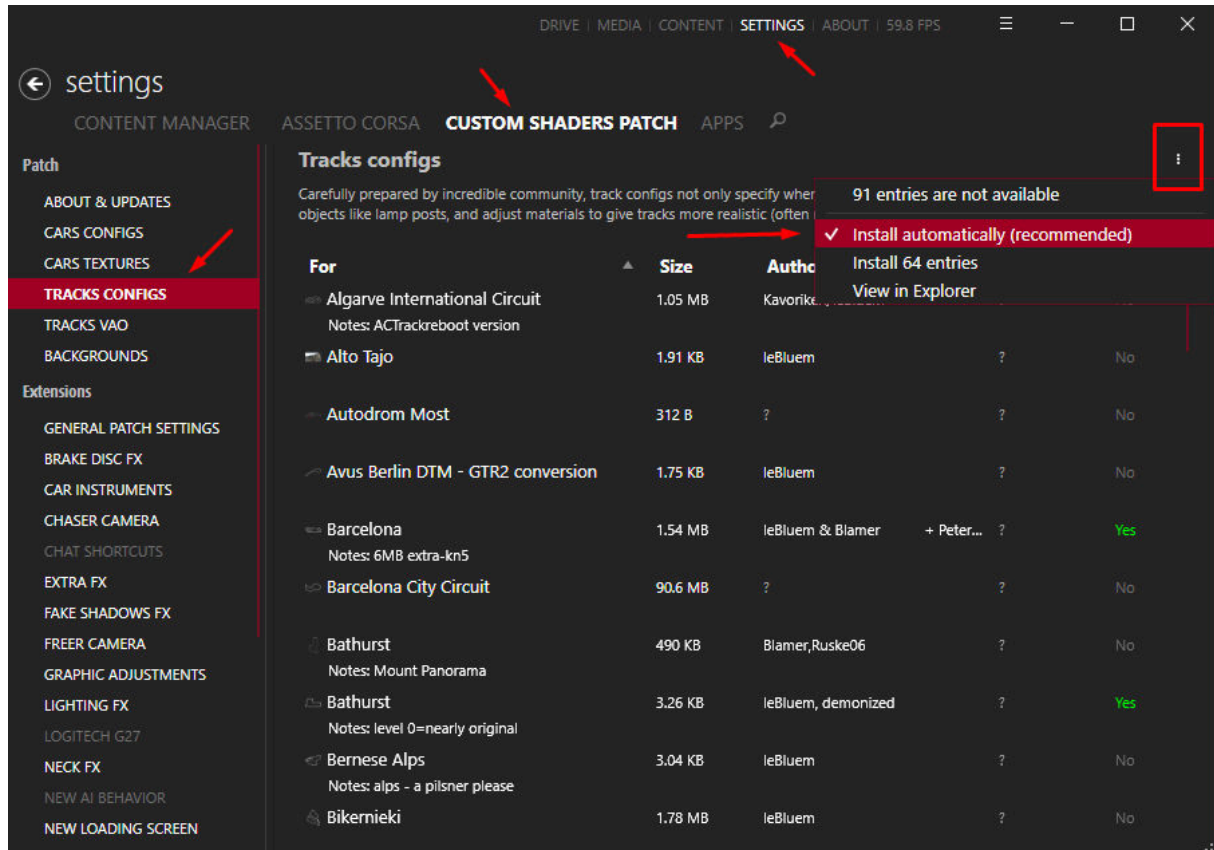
DRIVE | MEDIA | CONTENT | SETTINGS | ABOUT | 59.8 FPS

settings

CONTENT MANAGER ASSETTO CORSA CUSTOM SHADERS PATCH APPS

Patch
ABOUT & UPDATES
CARS CONFIGS
CARS TEXTURES
TRACKS CONFIGS
TRACKS VAO
BACKGROUNDS
Extensions
GENERAL PATCH SETTINGS
BRAKE DISC FX
CAR INSTRUMENTS
CHASER CAMERA
CHAT SHORTCUTS
EXTRA FX
FAKE SHADOWS FX
FREER CAMERA
GRAPHIC ADJUSTMENTS
LIGHTING FX
LOGITECH G27
NECK FX
NEW AI BEHAVIOR
NEW LOADING SCREEN

Tracks configs

Carefully prepared by incredible community, track configs not only specify wher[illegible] objects like lamp posts, and adjust materials to give tracks more realistic (often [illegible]

91 entries are not available
✓ Install automatically (recommended)
Install 64 entries
View in Explorer

| For | Size | Autho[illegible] | | | |
|---|---|---|---|---|---|
| Algarve International Circuit Notes: ACTrackreboot version | 1.05 MB | Kavorike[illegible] | | | |
| Alto Tajo | 1.91 KB | leBluem | | ? | No |
| Autodrom Most | 312 B | ? | | ? | No |
| Avus Berlin DTM - GTR2 conversion | 1.75 KB | leBluem | | ? | No |
| Barcelona Notes: 6MB extra-kn5 | 1.54 MB | leBluem & Blamer | + Peter... | ? | Yes |
| Barcelona City Circuit | 90.6 MB | ? | | ? | No |
| Bathurst Notes: Mount Panorama | 490 KB | Blamer,Ruske06 | | ? | No |
| Bathurst Notes: level 0=nearly original | 3.26 KB | leBluem, demonized | | ? | Yes |
| Bernese Alps Notes: alps - a pilsner please | 3.04 KB | leBluem | | ? | No |
| Bikernieki | 1.78 MB | leBluem | | ? | No |